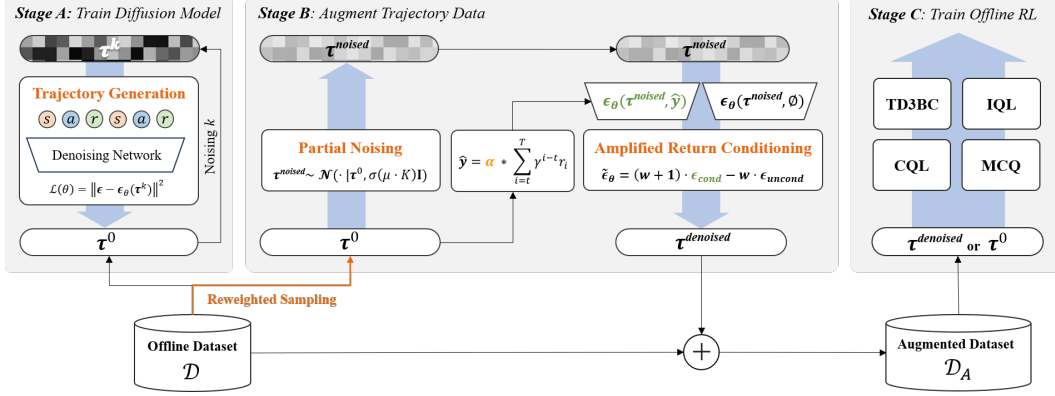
Stage A: Train Diffusion Model

$\tau^k$

Trajectory Generation

s a r s a r

Denoising Network

$\mathcal{L}(\theta) = \|\epsilon - \epsilon_\theta(\tau^k)\|^2$

Noising $k$

$\tau^0$

Stage B: Augment Trajectory Data

$\tau^{noised}$

$\tau^{noised}$

Partial Noising

$\tau^{noised} \sim \mathcal{N}(\cdot \mid \tau^0, \sigma(\mu \cdot K)\mathbf{I})$

$\hat{y} = \alpha * \sum_{i=t}^{T} \gamma^{i-t} r_i$

$\epsilon_\theta(\tau^{noised}, \hat{y})$

$\epsilon_\theta(\tau^{noised}, \emptyset)$

Amplified Return Conditioning

$\tilde{\epsilon}_\theta = (w+1) \cdot \epsilon_{cond} - w \cdot \epsilon_{uncond}$

$\tau^0$

$\tau^{denoised}$

Stage C: Train Offline RL

TD3BC

IQL

CQL

MCQ

$\tau^{denoised}$ or $\tau^0$

Reweighted Sampling

Offline Dataset
$\mathcal{D}$

Augmented Dataset
$\mathcal{D}_A$